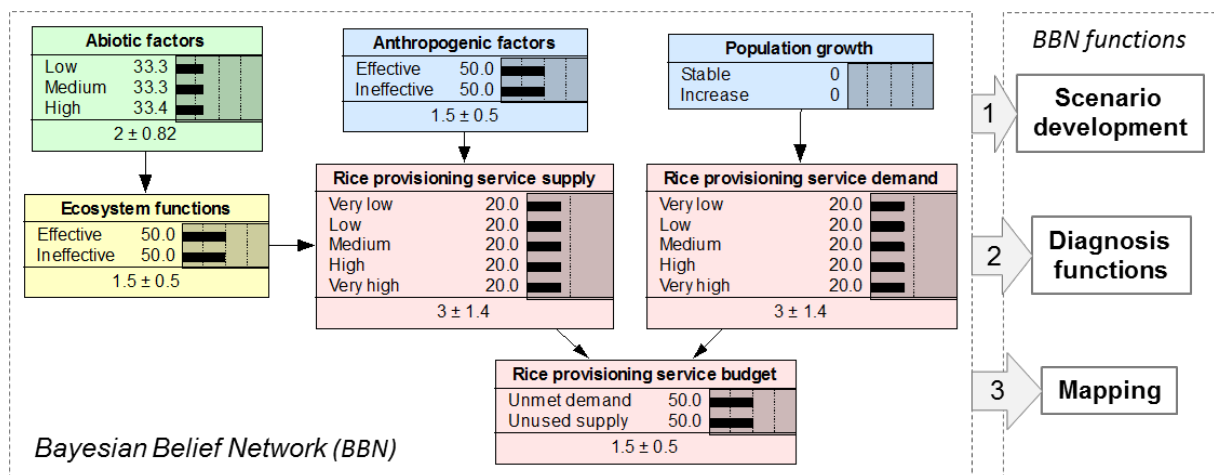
Abiotic factors
| | |
|---|---|
| Low | 33.3 |
| Medium | 33.3 |
| High | 33.4 |

$2 \pm 0.82$

Anthropogenic factors
| | |
|---|---|
| Effective | 50.0 |
| Ineffective | 50.0 |

$1.5 \pm 0.5$

Population growth
| | |
|---|---|
| Stable | 0 |
| Increase | 0 |

BBN functions

1 Scenario development

Ecosystem functions
| | |
|---|---|
| Effective | 50.0 |
| Ineffective | 50.0 |

$1.5 \pm 0.5$

Rice provisioning service supply
| | |
|---|---|
| Very low | 20.0 |
| Low | 20.0 |
| Medium | 20.0 |
| High | 20.0 |
| Very high | 20.0 |

$3 \pm 1.4$

Rice provisioning service demand
| | |
|---|---|
| Very low | 20.0 |
| Low | 20.0 |
| Medium | 20.0 |
| High | 20.0 |
| Very high | 20.0 |

$3 \pm 1.4$

2 Diagnosis functions

Rice provisioning service budget
| | |
|---|---|
| Unmet demand | 50.0 |
| Unused supply | 50.0 |

$1.5 \pm 0.5$

3 Mapping

Bayesian Belief Network (BBN)